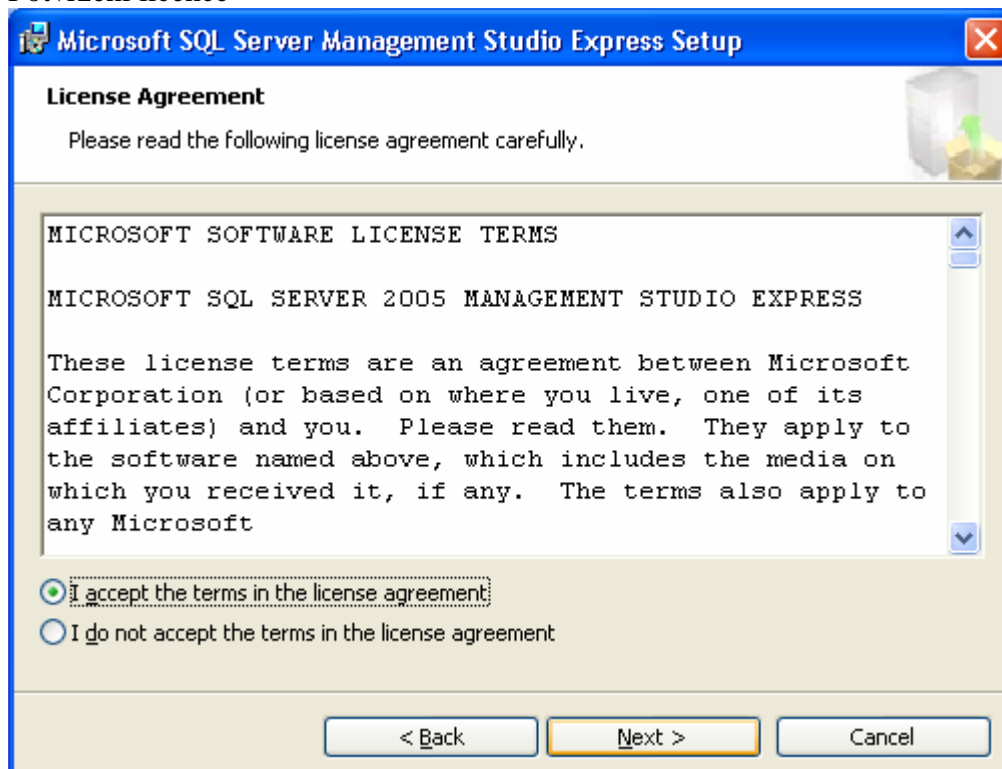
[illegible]

Microsoft SQL Server Management Studio Express Setup

License Agreement

Please read the following license agreement carefully.

MICROSOFT SOFTWARE LICENSE TERMS

MICROSOFT SQL SERVER 2005 MANAGEMENT STUDIO EXPRESS

These license terms are an agreement between Microsoft Corporation (or based on where you live, one of its affiliates) and you. Please read them. They apply to the software named above, which includes the media on which you received it, if any. The terms also apply to any Microsoft

I accept the terms in the license agreement

I do not accept the terms in the license agreement

< Back

Next >

Cancel